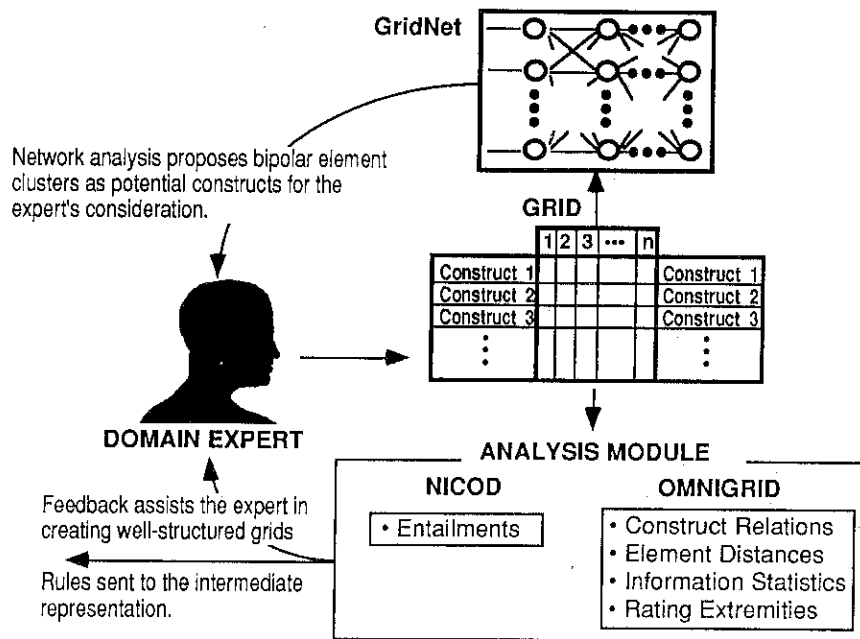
GridNet

Network analysis proposes bipolar element clusters as potential constructs for the expert's consideration.

GRID

| | 1 | 2 | 3 | ··· | n | |
|---|---|---|---|---|---|---|
| Construct 1 | | | | | | Construct 1 |
| Construct 2 | | | | | | Construct 2 |
| Construct 3 | | | | | | Construct 3 |
| ⋮ | | | | | | ⋮ |

DOMAIN EXPERT

ANALYSIS MODULE

NICOD
• Entailments

OMNIGRID
• Construct Relations
• Element Distances
• Information Statistics
• Rating Extremities

Feedback assists the expert in creating well-structured grids

Rules sent to the intermediate representation.